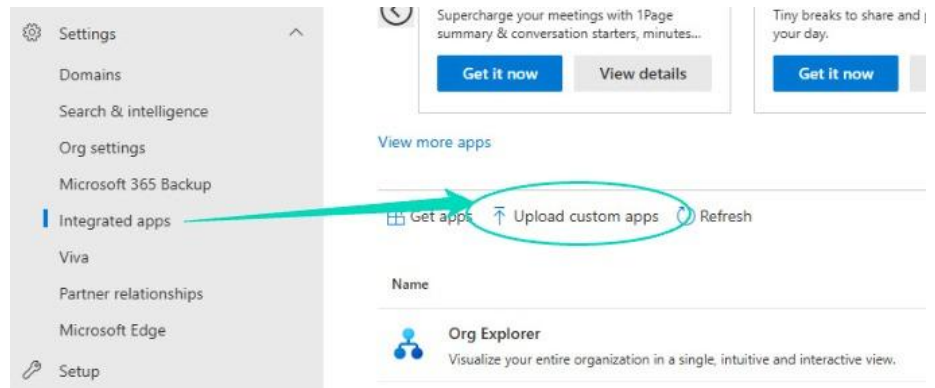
Settings

Domains

Search & intelligence

Org settings

Microsoft 365 Backup

Integrated apps

Viva

Partner relationships

Microsoft Edge

Setup

Supercharge your meetings with 1Page summary & conversation starters, minutes...

Get it now

View details

Tiny breaks to share and g your day.

Get it now

View more apps

Get apps

Upload custom apps

Refresh

Name

Org Explorer

Visualize your entire organization in a single, intuitive and interactive view.